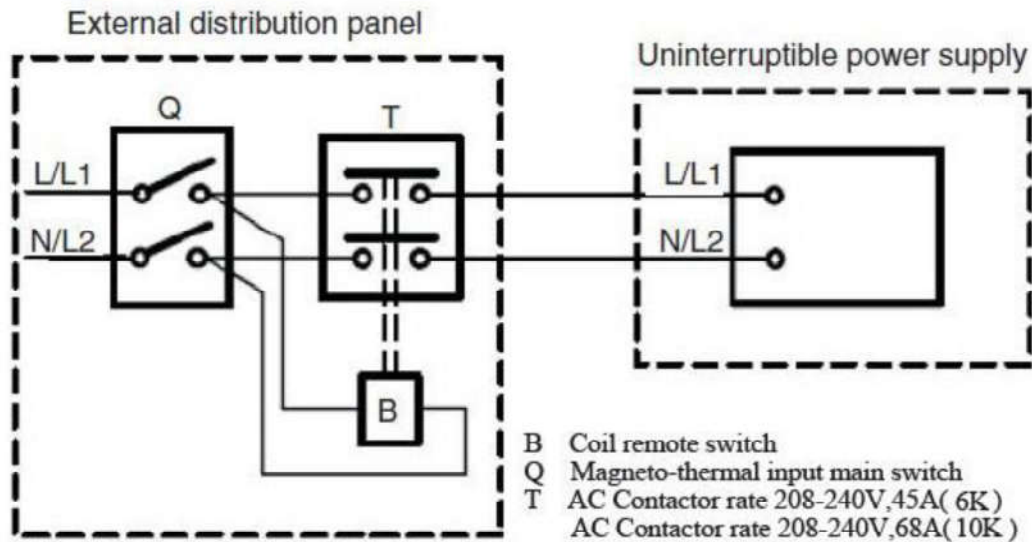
External distribution panel

Uninterruptible power supply

Q

T

L/L1

N/L2

L/L1

N/L2

B

B Coil remote switch
Q Magneto-thermal input main switch
T AC Contactor rate 208-240V,45A( 6K)
AC Contactor rate 208-240V,68A( 10K)